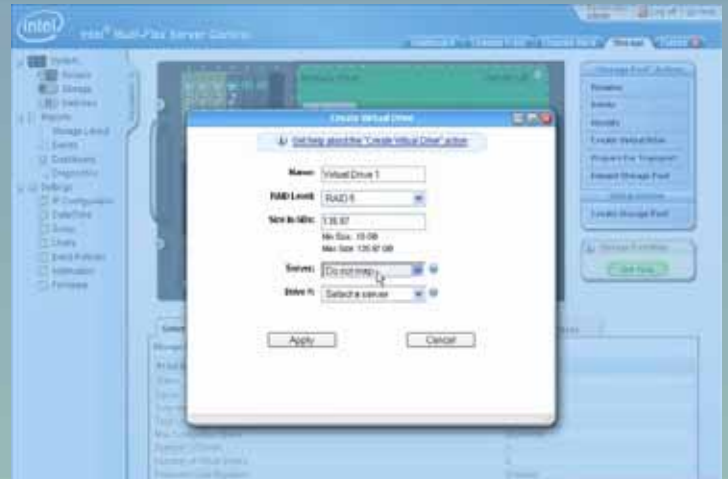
intel

Intel® Multi-Flex Server Control

Storage

System
Servers
Storage
Switches
Reports
Storage Layout
Events
Dashboard
Diagnostics
Settings
IP Configuration
Date/Time
Email
Users
Event Policies
Notification
Firmware

Storage Pool Actions
Rename
Delete
Identify
Create Virtual Drive
Prepare For Transport
Extend Storage Pool
Create Storage Pool

Create Virtual Drive

Get help about the "Create Virtual Drive" action

Name: Virtual Drive 1

RAID Level: RAID 5

Size in GBs: 135.97

Min Size: 10 GB
Max Size: 135.97 GB

Server: Do not map

Drive #: Select a server

Apply

Cancel